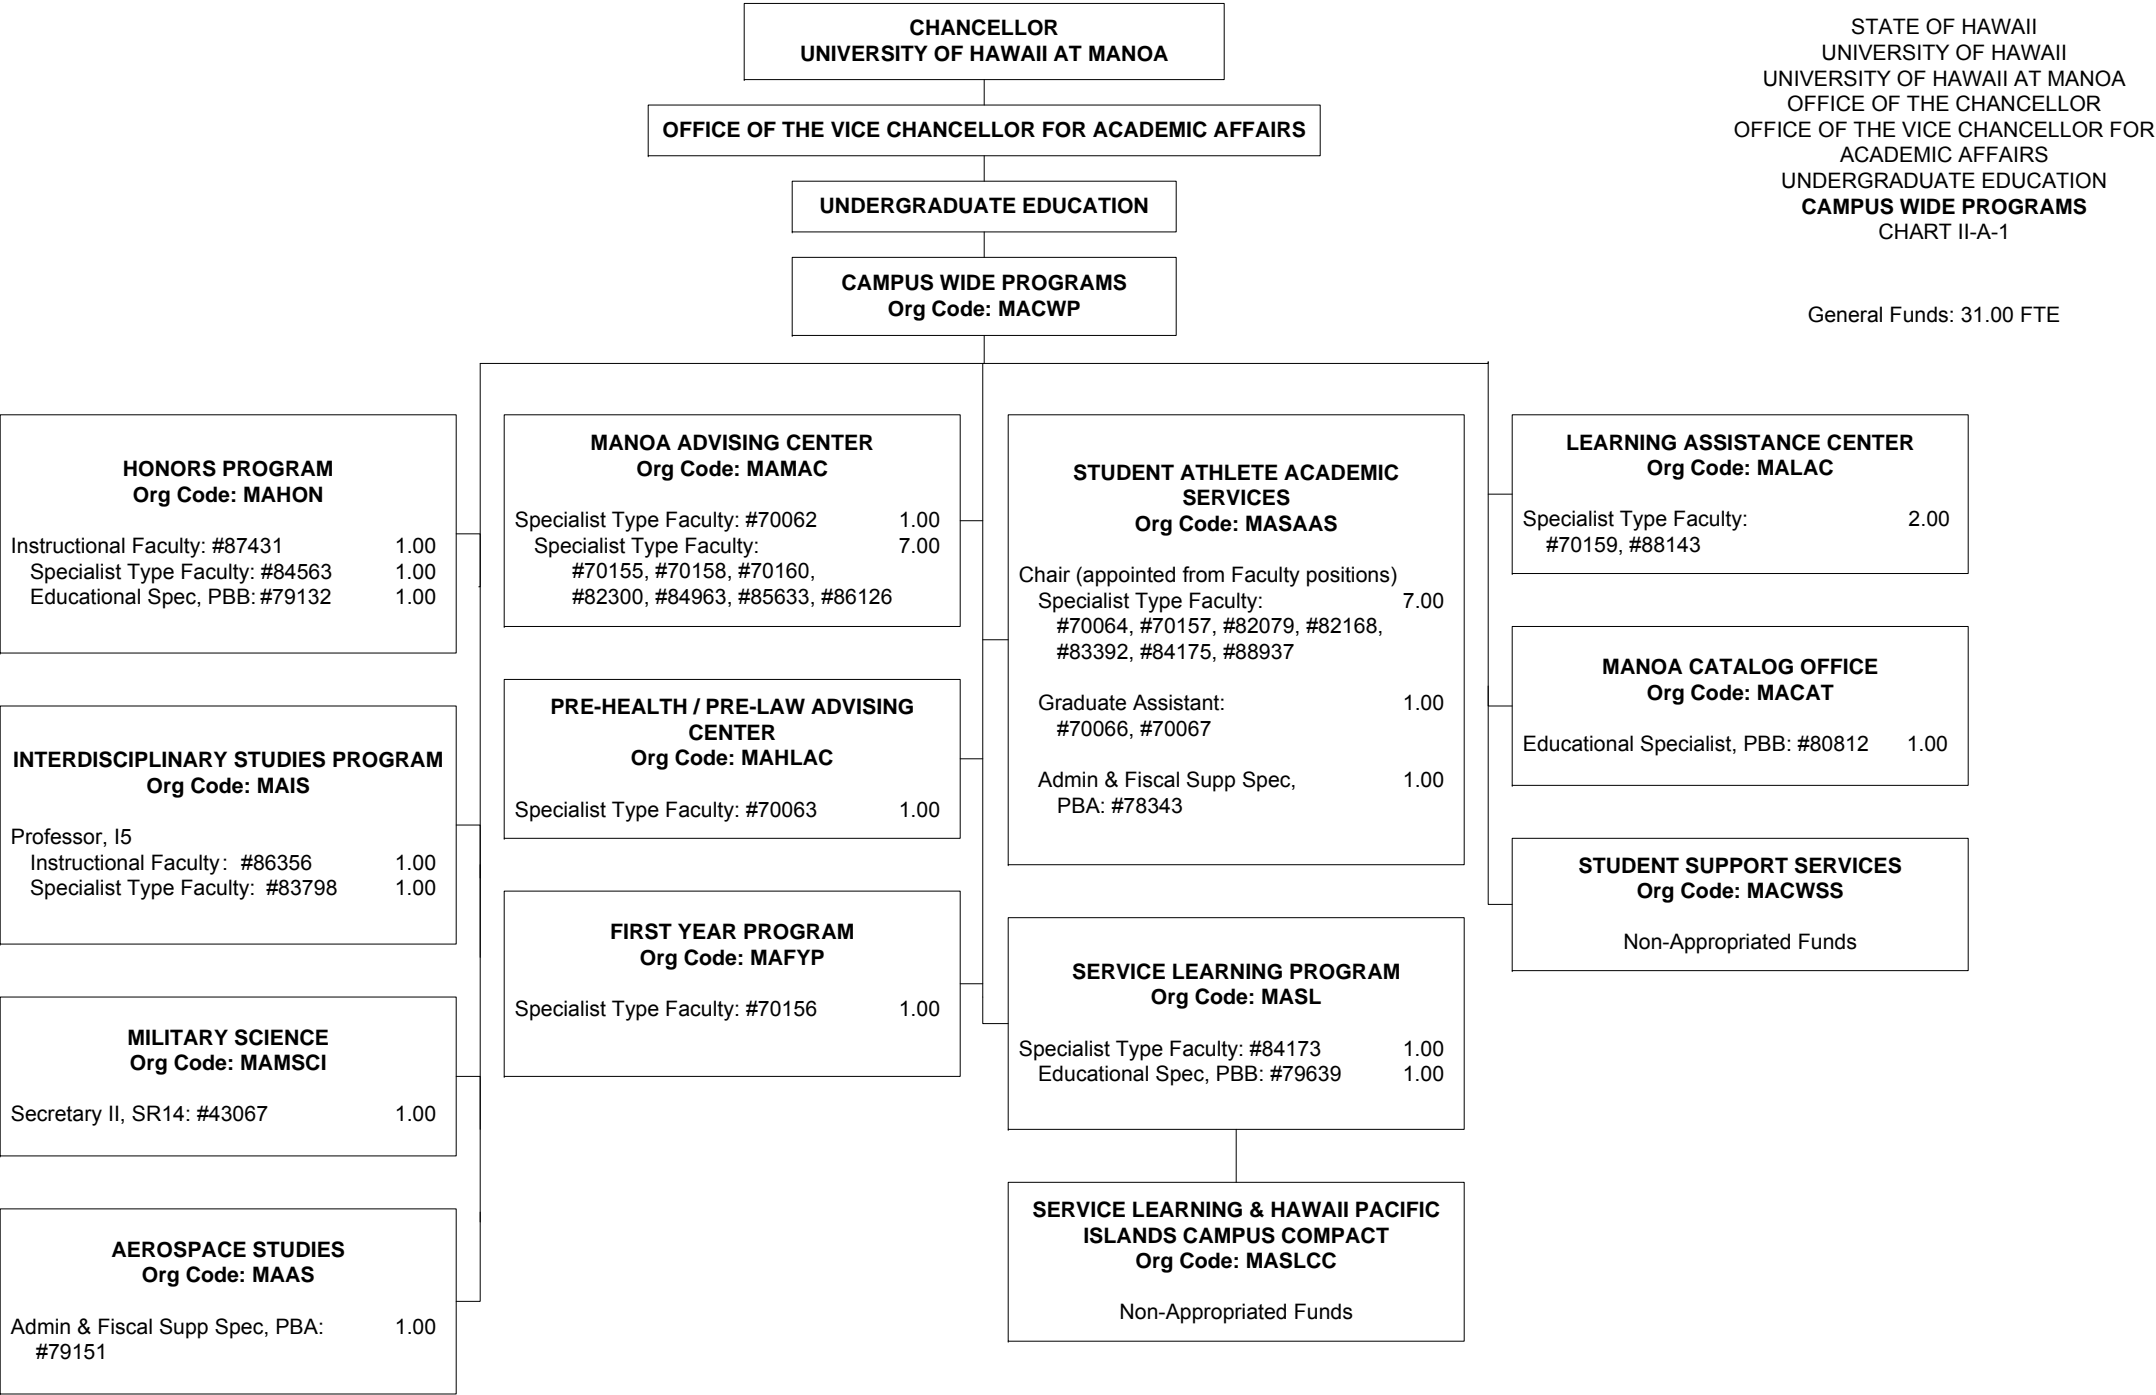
CHANCELLOR
UNIVERSITY OF HAWAII AT MANOA

OFFICE OF THE VICE CHANCELLOR FOR ACADEMIC AFFAIRS

UNDERGRADUATE EDUCATION

CAMPUS WIDE PROGRAMS
Org Code: MACWP

STATE OF HAWAII
UNIVERSITY OF HAWAII
UNIVERSITY OF HAWAII AT MANOA
OFFICE OF THE CHANCELLOR
OFFICE OF THE VICE CHANCELLOR FOR ACADEMIC AFFAIRS
UNDERGRADUATE EDUCATION
CAMPUS WIDE PROGRAMS
CHART II-A-1

General Funds: 31.00 FTE

HONORS PROGRAM
Org Code: MAHON

Instructional Faculty: #87431 1.00
Specialist Type Faculty: #84563 1.00
Educational Spec, PBB: #79132 1.00

INTERDISCIPLINARY STUDIES PROGRAM
Org Code: MAIS

Professor, I5
Instructional Faculty: #86356 1.00
Specialist Type Faculty: #83798 1.00

MILITARY SCIENCE
Org Code: MAMSCI

Secretary II, SR14: #43067 1.00

AEROSPACE STUDIES
Org Code: MAAS

Admin & Fiscal Supp Spec, PBA: #79151 1.00

MANOA ADVISING CENTER
Org Code: MAMAC

Specialist Type Faculty: #70062 1.00
Specialist Type Faculty: #70155, #70158, #70160, #82300, #84963, #85633, #86126 7.00

PRE-HEALTH / PRE-LAW ADVISING CENTER
Org Code: MAHLAC

Specialist Type Faculty: #70063 1.00

FIRST YEAR PROGRAM
Org Code: MAFYP

Specialist Type Faculty: #70156 1.00

STUDENT ATHLETE ACADEMIC SERVICES
Org Code: MASAAS

Chair (appointed from Faculty positions)
Specialist Type Faculty: #70064, #70157, #82079, #82168, #83392, #84175, #88937 7.00

Graduate Assistant: #70066, #70067 1.00

Admin & Fiscal Supp Spec, PBA: #78343 1.00

SERVICE LEARNING PROGRAM
Org Code: MASL

Specialist Type Faculty: #84173 1.00
Educational Spec, PBB: #79639 1.00

SERVICE LEARNING & HAWAII PACIFIC ISLANDS CAMPUS COMPACT
Org Code: MASLCC

Non-Appropriated Funds

LEARNING ASSISTANCE CENTER
Org Code: MALAC

Specialist Type Faculty: #70159, #88143 2.00

MANOA CATALOG OFFICE
Org Code: MACAT

Educational Specialist, PBB: #80812 1.00

STUDENT SUPPORT SERVICES
Org Code: MACWSS

Non-Appropriated Funds